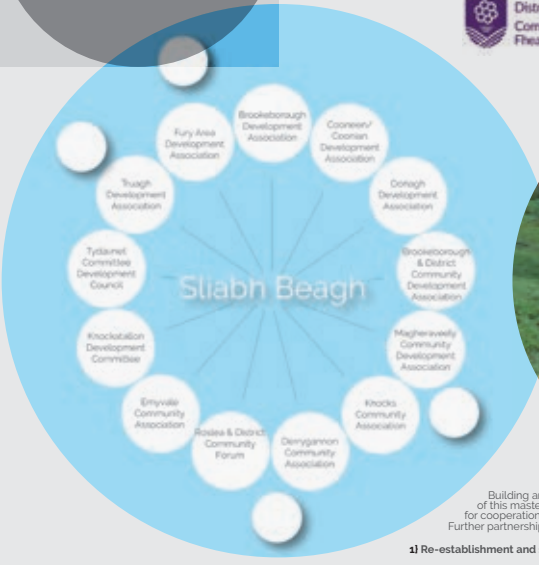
Distr
Com
Fhea

Brookeborough Development Association

Cooneen/ Coonian Development Association

Donagh Development Association

Brookeborough & District Community Development Association

Magheraveely Community Development Association

Knocks Community Association

Derrygannon Community Association

Roslea & District Community Forum

Emyvale Community Association

Knockatallon Development Committee

Tydavnet Committee Development Council

Truagh Development Association

Fury Area Development Association

Sliabh Beagh

Building an
of this maste
for cooperation
Further partnership

1) Re-establishment and